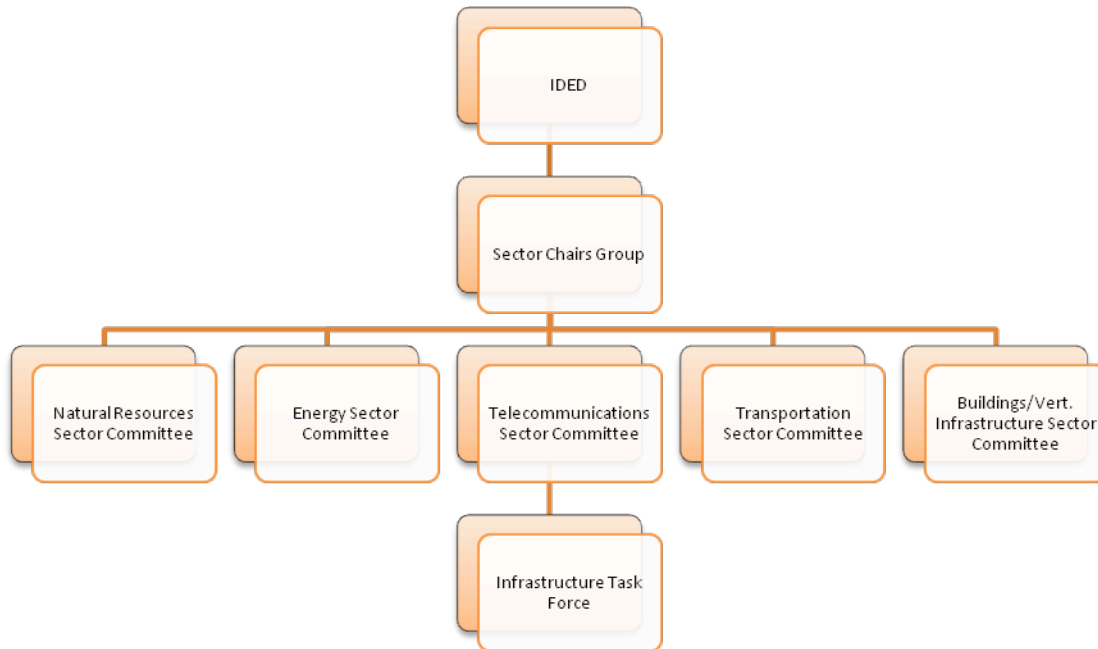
IDED

Sector Chairs Group

Natural Resources Sector Committee

Energy Sector Committee

Telecommunications Sector Committee

Transportation Sector Committee

Buildings/Vert. Infrastructure Sector Committee

Infrastructure Task Force